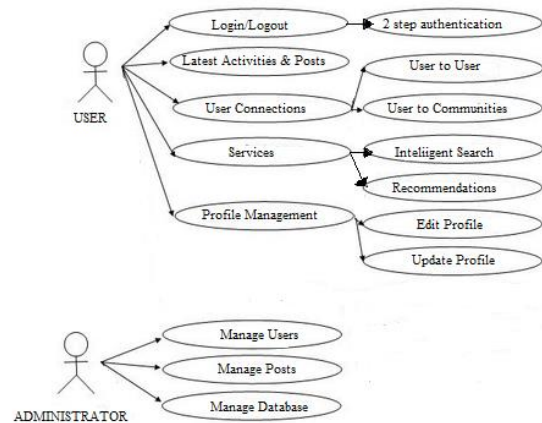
USER

Login/Logout

2 step authentication

Latest Activities & Posts

User Connections

User to User

User to Communities

Services

Inteliigent Search

Recommendations

Profile Management

Edit Profile

Update Profile

ADMINISTRATOR

Manage Users

Manage Posts

Manage Database